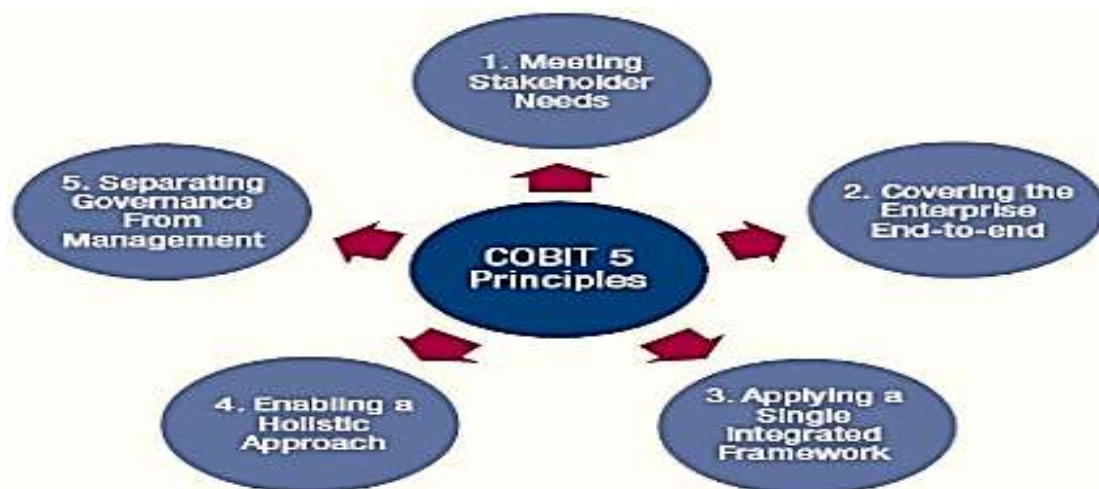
COBIT 5 Principles

1. Meeting Stakeholder Needs

2. Covering the Enterprise End-to-end

3. Applying a Single Integrated Framework

4. Enabling a Holistic Approach

5. Separating Governance From Management